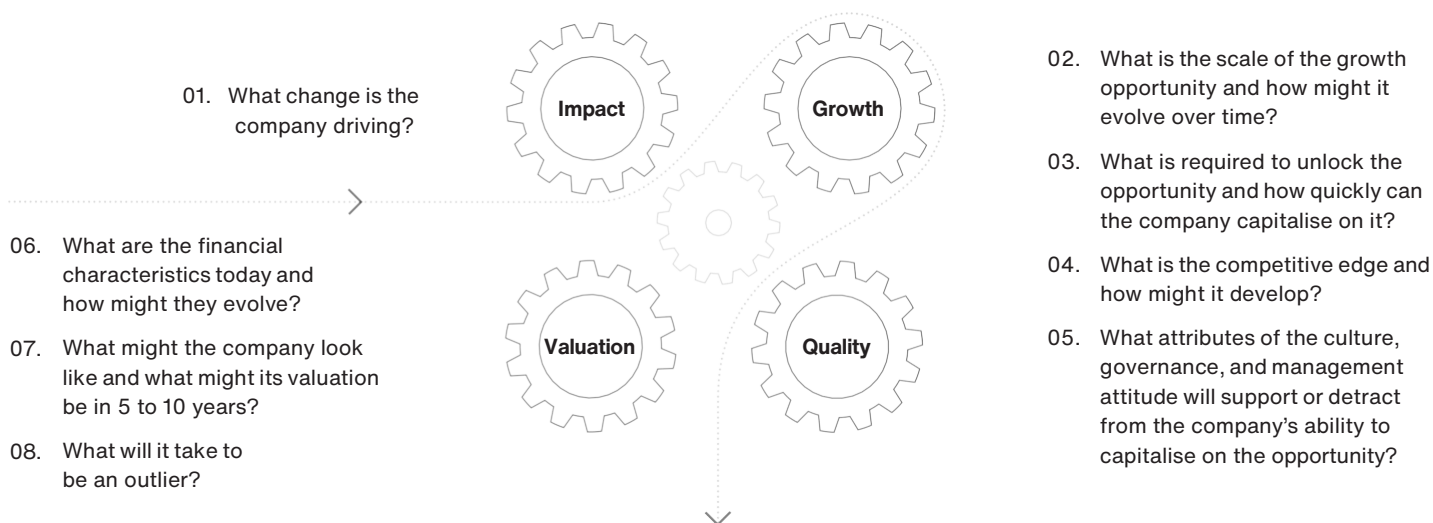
01. What change is the company driving?

Impact

Growth

Valuation

Quality

02. What is the scale of the growth opportunity and how might it evolve over time?

03. What is required to unlock the opportunity and how quickly can the company capitalise on it?

04. What is the competitive edge and how might it develop?

05. What attributes of the culture, governance, and management attitude will support or detract from the company's ability to capitalise on the opportunity?

06. What are the financial characteristics today and how might they evolve?

07. What might the company look like and what might its valuation be in 5 to 10 years?

08. What will it take to be an outlier?